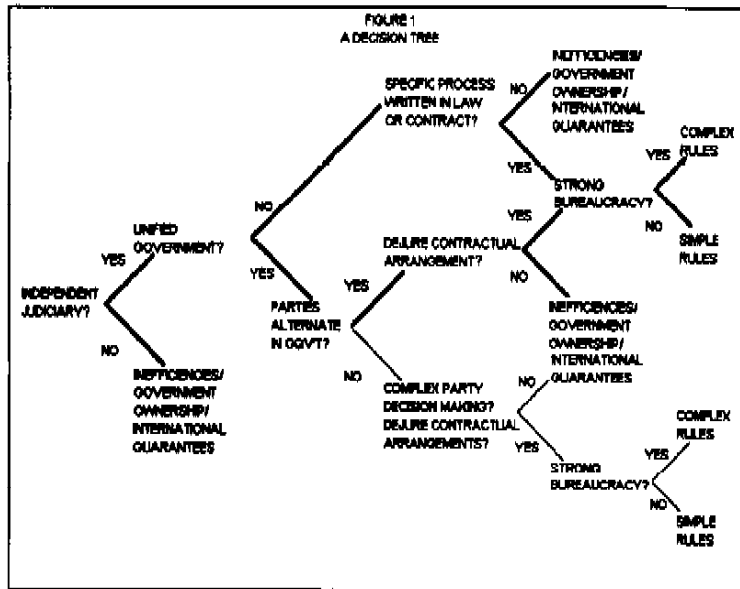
FIGURE 1
A DECISION TREE

INDEPENDENT JUDICIARY?

YES

UNIFIED GOVERNMENT?

NO

INEFFICIENCES/ GOVERNMENT OWNERSHIP/ INTERNATIONAL GUARANTEES

NO

SPECIFIC PROCESS WRITTEN IN LAW OR CONTRACT?

YES

PARTIES ALTERNATE IN GOVT?

NO

INEFFICIENCES/ GOVERNMENT OWNERSHIP/ INTERNATIONAL GUARANTEES

YES

STRONG BUREAUCRACY?

YES

COMPLEX RULES

NO

SIMPLE RULES

YES

DEJURE CONTRACTUAL ARRANGEMENT?

YES

NO

INEFFICIENCES/ GOVERNMENT OWNERSHIP/ INTERNATIONAL GUARANTEES

NO

COMPLEX PARTY DECISION MAKING? DEJURE CONTRACTUAL ARRANGEMENTS?

NO

YES

STRONG BUREAUCRACY?

YES

COMPLEX RULES

NO

SIMPLE RULES